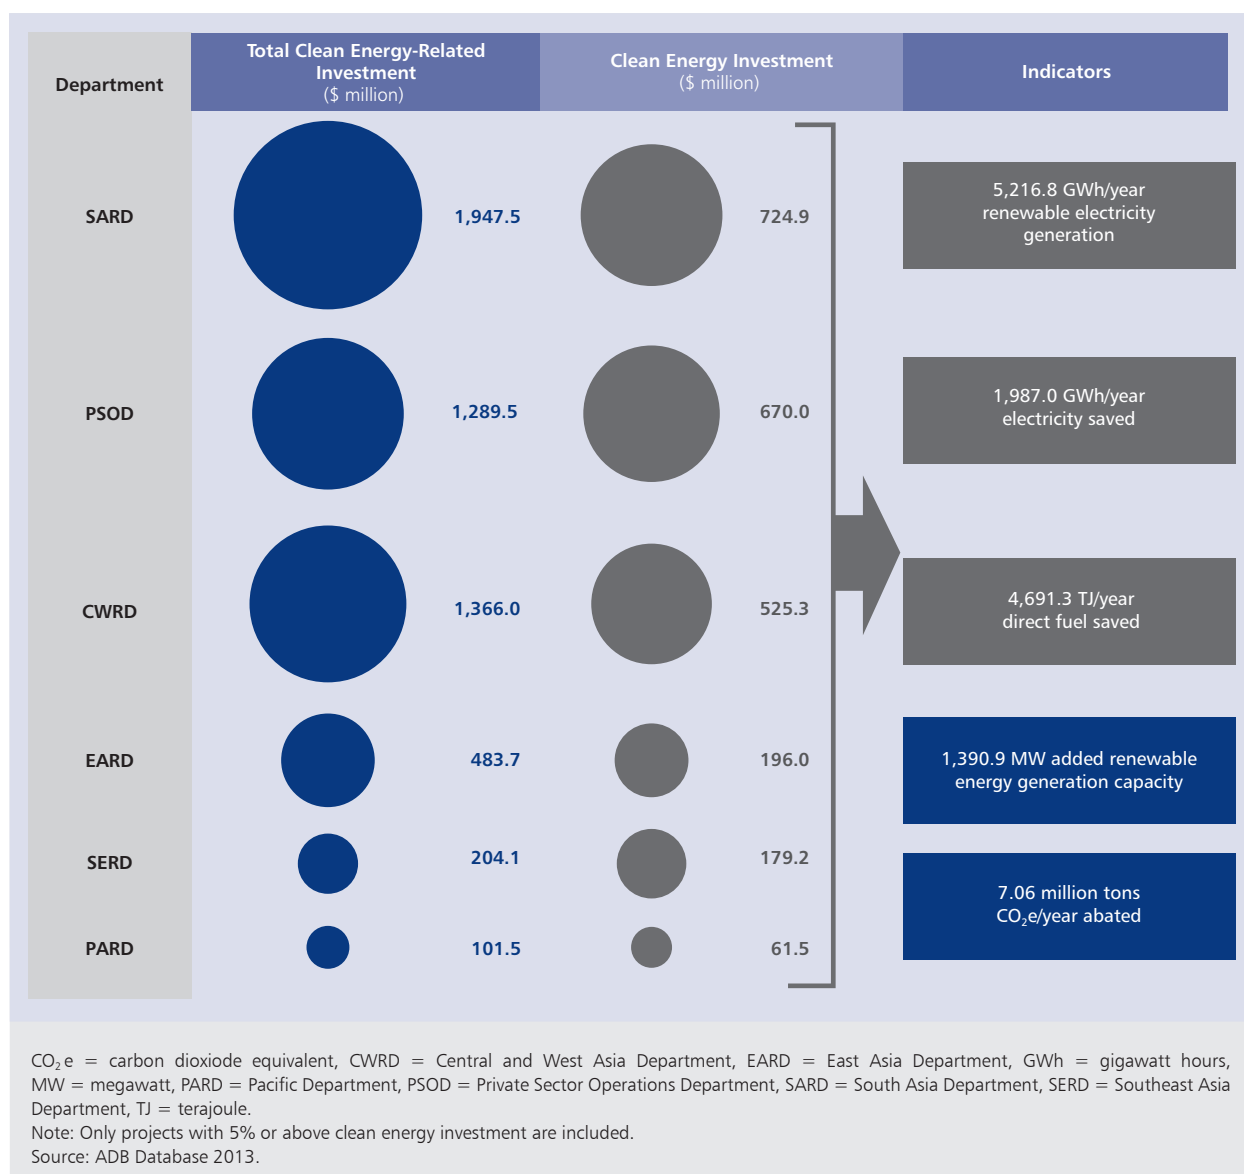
| Department | Total Clean Energy-Related Investment ($ million) | Clean Energy Investment ($ million) |
|---|---|---|
| SARD | 1,947.5 | 724.9 |
| PSOD | 1,289.5 | 670.0 |
| CWRD | 1,366.0 | 525.3 |
| EARD | 483.7 | 196.0 |
| SERD | 204.1 | 179.2 |
| PARD | 101.5 | 61.5 |

Indicators

5,216.8 GWh/year renewable electricity generation

1,987.0 GWh/year electricity saved

4,691.3 TJ/year direct fuel saved

1,390.9 MW added renewable energy generation capacity

7.06 million tons $CO_2$e/year abated

$CO_2$e = carbon dioxiode equivalent, CWRD = Central and West Asia Department, EARD = East Asia Department, GWh = gigawatt hours, MW = megawatt, PARD = Pacific Department, PSOD = Private Sector Operations Department, SARD = South Asia Department, SERD = Southeast Asia Department, TJ = terajoule.
Note: Only projects with 5% or above clean energy investment are included.
Source: ADB Database 2013.